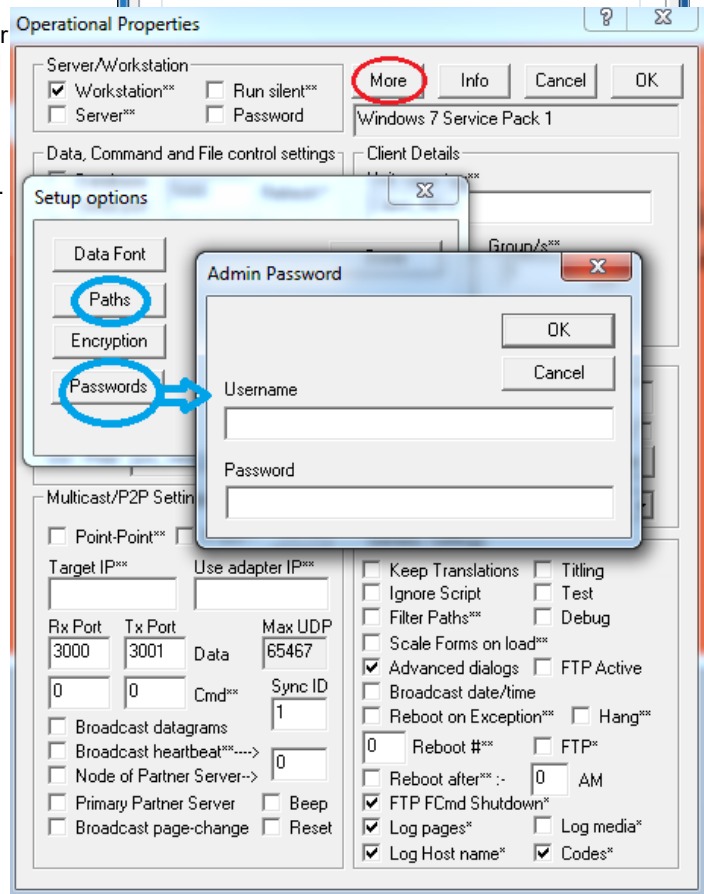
Operational Properties

?

Server/Workstation
Workstation**
Run silent**
Server**
Password

More
Info
Cancel
OK

Windows 7 Service Pack 1

Data, Command and File control settings

Client Details

Setup options

Data Font
Paths
Encryption
Passwords

Group/s**

Admin Password

OK
Cancel

Username

Password

Multicast/P2P Settin

Point-Point**

Target IP**
Use adapter IP**

Rx Port
Tx Port
Max UDP
3000
3001
Data
65467
0
0
Cmd**
Sync ID
1

Broadcast datagrams
Broadcast heartbeat**---->
0
Node of Partner Server-->
Primary Partner Server
Beep
Broadcast page-change
Reset

Keep Translations
Titling
Ignore Script
Test
Filter Paths**
Debug
Scale Forms on load**
Advanced dialogs
FTP Active
Broadcast date/time
Reboot on Exception**
Hang**
0
Reboot #**
FTP*
Reboot after** :-
0
AM
FTP FCmd Shutdown*
Log pages*
Log media*
Log Host name*
Codes*